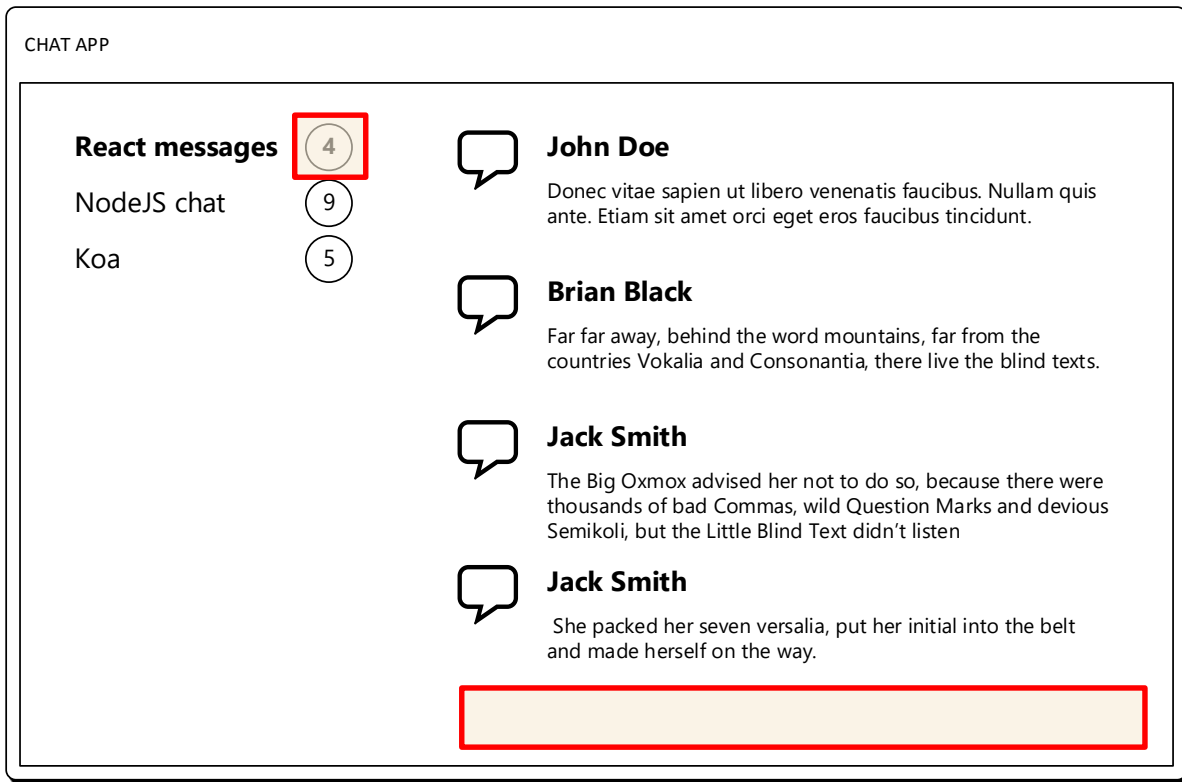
CHAT APP

**React messages** 4
NodeJS chat 9
Koa 5

**John Doe**

Donec vitae sapien ut libero venenatis faucibus. Nullam quis ante. Etiam sit amet orci eget eros faucibus tincidunt.

**Brian Black**

Far far away, behind the word mountains, far from the countries Vokalia and Consonantia, there live the blind texts.

**Jack Smith**

The Big Oxmox advised her not to do so, because there were thousands of bad Commas, wild Question Marks and devious Semikoli, but the Little Blind Text didn't listen

**Jack Smith**

She packed her seven versalia, put her initial into the belt and made herself on the way.